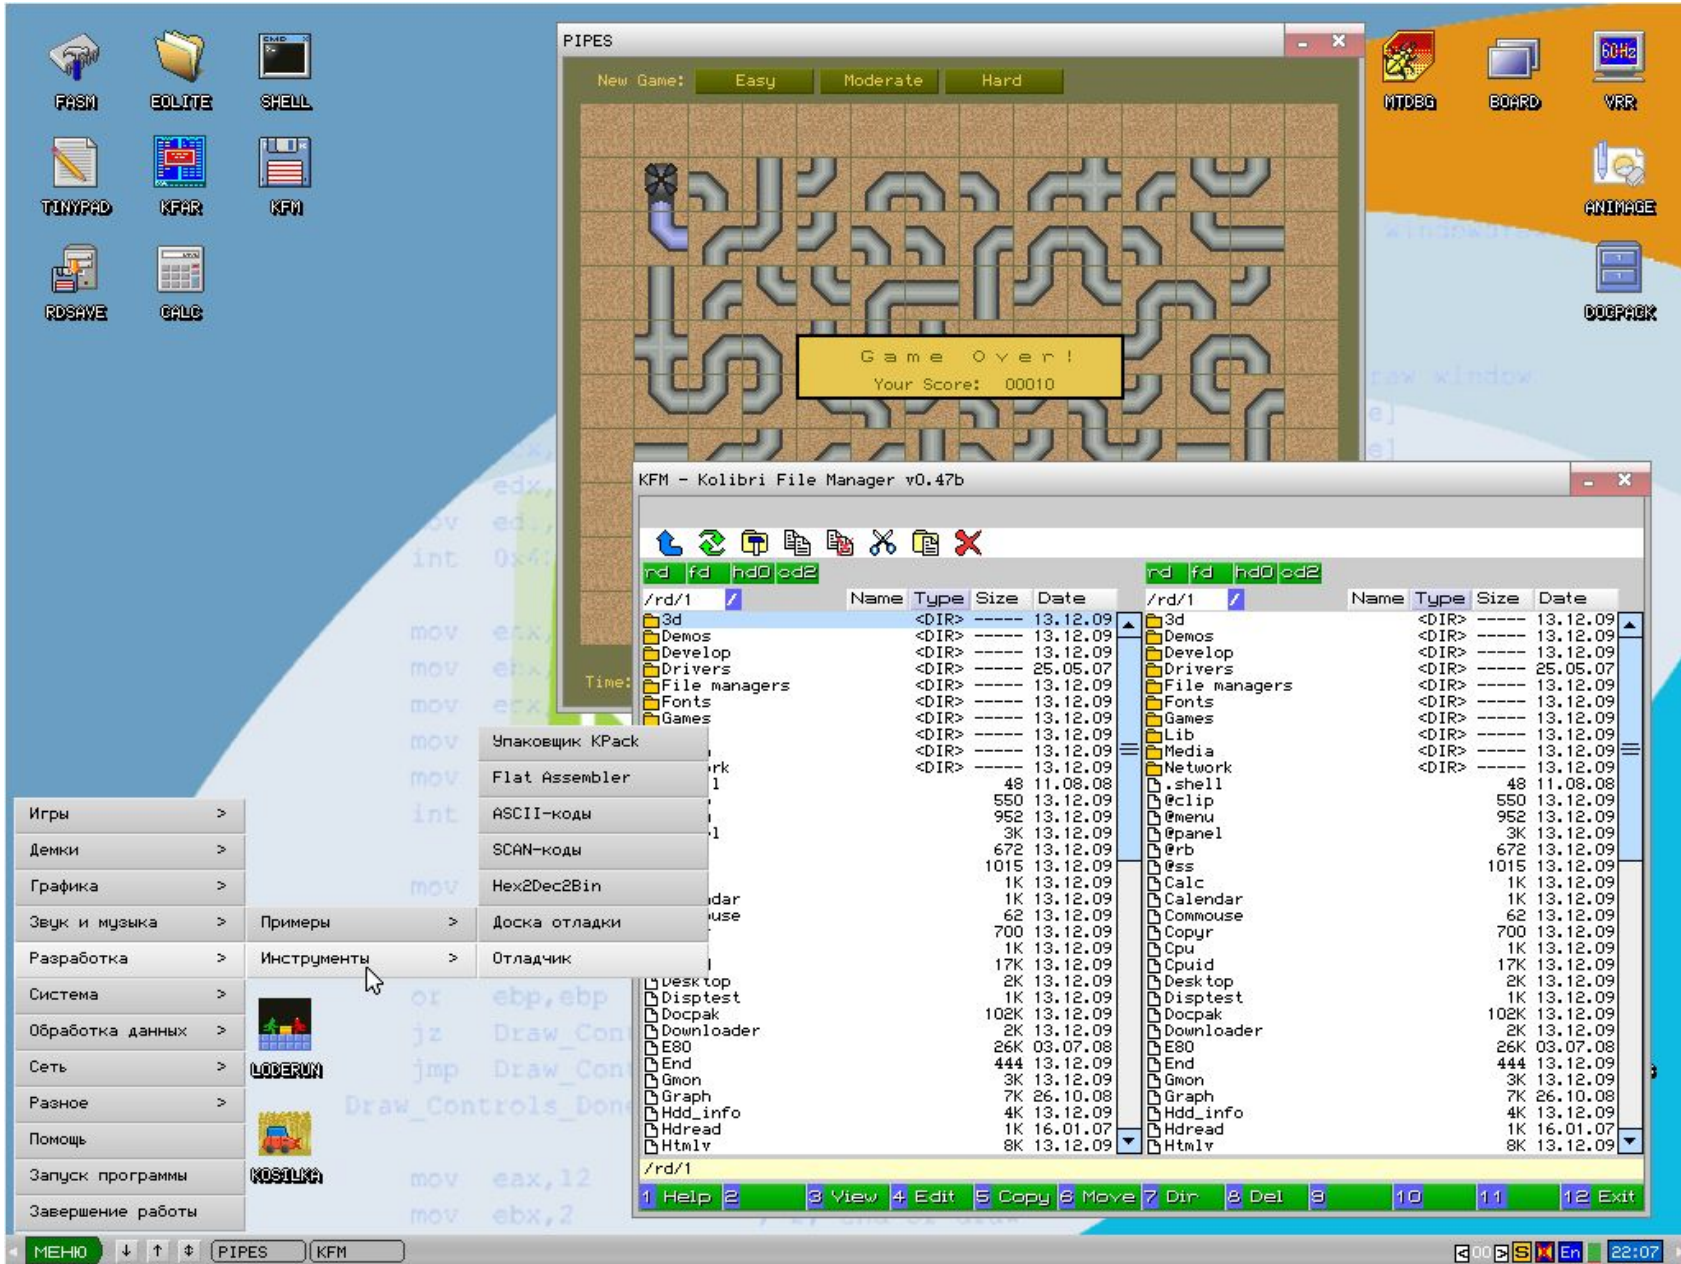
FASM EOLITE SHELL
TINYPAD KFAR KFM
RDSAVE CALC

PIPES

New Game: Easy Moderate Hard

Game Over!
Your Score: 00010

Time:

MTDBG BOARD VRR
ANIMAGE
DOCPACK

KFM - Kolibri File Manager v0.47b

rd fd hd0 cd2
/rd/1 / Name Type Size Date

| Name | Type | Size | Date |
|---|---|---|---|
| 3d | <DIR> | ----- | 13.12.09 |
| Demos | <DIR> | ----- | 13.12.09 |
| Develop | <DIR> | ----- | 13.12.09 |
| Drivers | <DIR> | ----- | 25.05.07 |
| File managers | <DIR> | ----- | 13.12.09 |
| Fonts | <DIR> | ----- | 13.12.09 |
| Games | <DIR> | ----- | 13.12.09 |
| | <DIR> | ----- | 13.12.09 |
| | <DIR> | ----- | 13.12.09 |
| rk | <DIR> | ----- | 13.12.09 |
| l | | 48 | 11.08.08 |
| | | 550 | 13.12.09 |
| | | 952 | 13.12.09 |
| l | | 3K | 13.12.09 |
| | | 672 | 13.12.09 |
| | | 1015 | 13.12.09 |
| | | 1K | 13.12.09 |
| dar | | 1K | 13.12.09 |
| use | | 62 | 13.12.09 |
| | | 700 | 13.12.09 |
| | | 1K | 13.12.09 |
| | | 17K | 13.12.09 |
| Desktop | | 2K | 13.12.09 |
| Disptest | | 1K | 13.12.09 |
| Docpak | | 102K | 13.12.09 |
| Downloader | | 2K | 13.12.09 |
| E80 | | 26K | 03.07.08 |
| End | | 444 | 13.12.09 |
| Gmon | | 3K | 13.12.09 |
| Graph | | 7K | 26.10.08 |
| Hdd_info | | 4K | 13.12.09 |
| Hdread | | 1K | 16.01.07 |
| Htmlv | | 8K | 13.12.09 |

rd fd hd0 cd2
/rd/1 / Name Type Size Date

| Name | Type | Size | Date |
|---|---|---|---|
| 3d | <DIR> | ----- | 13.12.09 |
| Demos | <DIR> | ----- | 13.12.09 |
| Develop | <DIR> | ----- | 13.12.09 |
| Drivers | <DIR> | ----- | 25.05.07 |
| File managers | <DIR> | ----- | 13.12.09 |
| Fonts | <DIR> | ----- | 13.12.09 |
| Games | <DIR> | ----- | 13.12.09 |
| Lib | <DIR> | ----- | 13.12.09 |
| Media | <DIR> | ----- | 13.12.09 |
| Network | <DIR> | ----- | 13.12.09 |
| .shell | | 48 | 11.08.08 |
| @clip | | 550 | 13.12.09 |
| @menu | | 952 | 13.12.09 |
| @panel | | 3K | 13.12.09 |
| @rb | | 672 | 13.12.09 |
| @ss | | 1015 | 13.12.09 |
| Calc | | 1K | 13.12.09 |
| Calendar | | 1K | 13.12.09 |
| Commouse | | 62 | 13.12.09 |
| Copyr | | 700 | 13.12.09 |
| Cpu | | 1K | 13.12.09 |
| Cpuid | | 17K | 13.12.09 |
| Desktop | | 2K | 13.12.09 |
| Disptest | | 1K | 13.12.09 |
| Docpak | | 102K | 13.12.09 |
| Downloader | | 2K | 13.12.09 |
| E80 | | 26K | 03.07.08 |
| End | | 444 | 13.12.09 |
| Gmon | | 3K | 13.12.09 |
| Graph | | 7K | 26.10.08 |
| Hdd_info | | 4K | 13.12.09 |
| Hdread | | 1K | 16.01.07 |
| Htmlv | | 8K | 13.12.09 |

/rd/1
1 Help 2 3 View 4 Edit 5 Copy 6 Move 7 Dir 8 Del 9 10 11 12 Exit

Упаковщик KPack
Flat Assembler
ASCII-коды
SCAN-коды
Hex2Dec2Bin
Доска отладки
Отладчик

Игры >
Демки >
Графика >
Звук и музыка >
Разработка >
Система >
Обработка данных >
Сеть >
Разное >
Помощь
Запуск программы
Завершение работы

Примеры >
Инструменты >

LODERUN
KOSILKA

mov ecx, int 0x40 mov eax,12 mov ebx,2 or ebp,ebp jz Draw_Con jmp Draw_Con Draw_Controls_Done

МЕНЮ PIPES KFM En 22:07